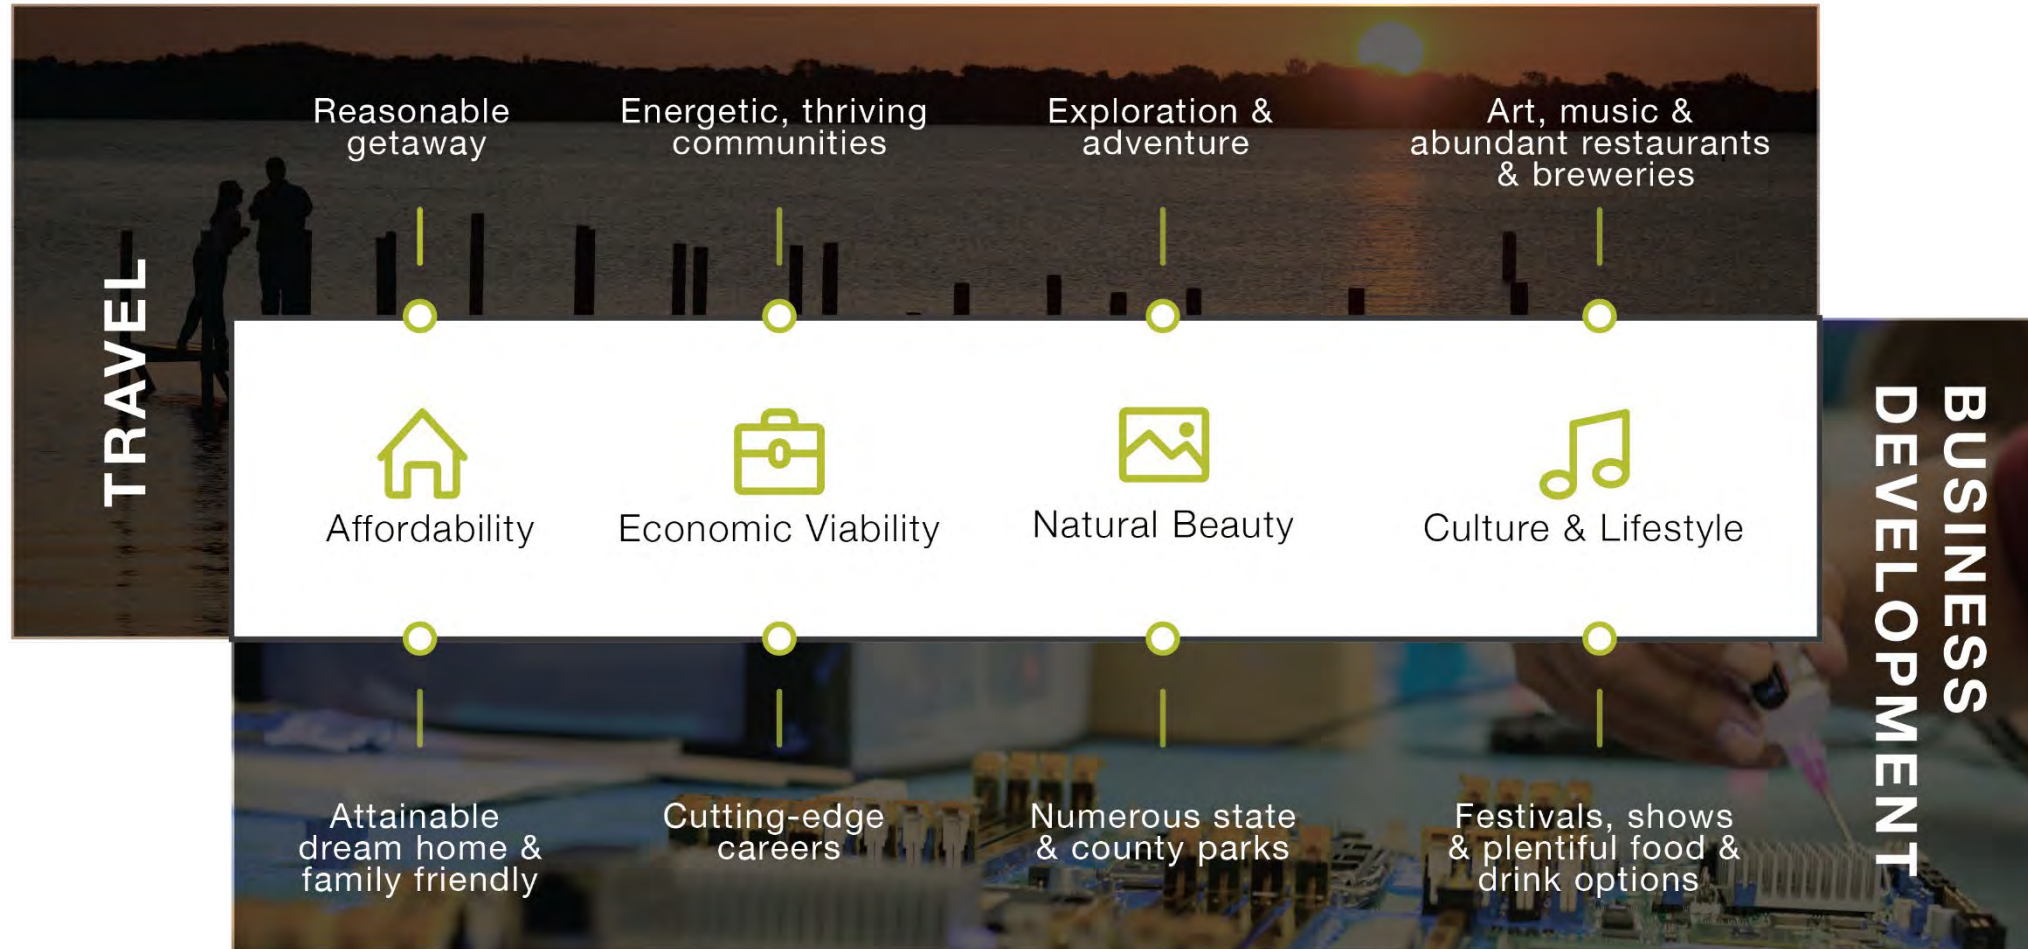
TRAVEL

Reasonable getaway

Energetic, thriving communities

Exploration & adventure

Art, music & abundant restaurants & breweries

Affordability

Economic Viability

Natural Beauty

Culture & Lifestyle

Attainable dream home & family friendly

Cutting-edge careers

Numerous state & county parks

Festivals, shows & plentiful food & drink options

BUSINESS DEVELOPMENT